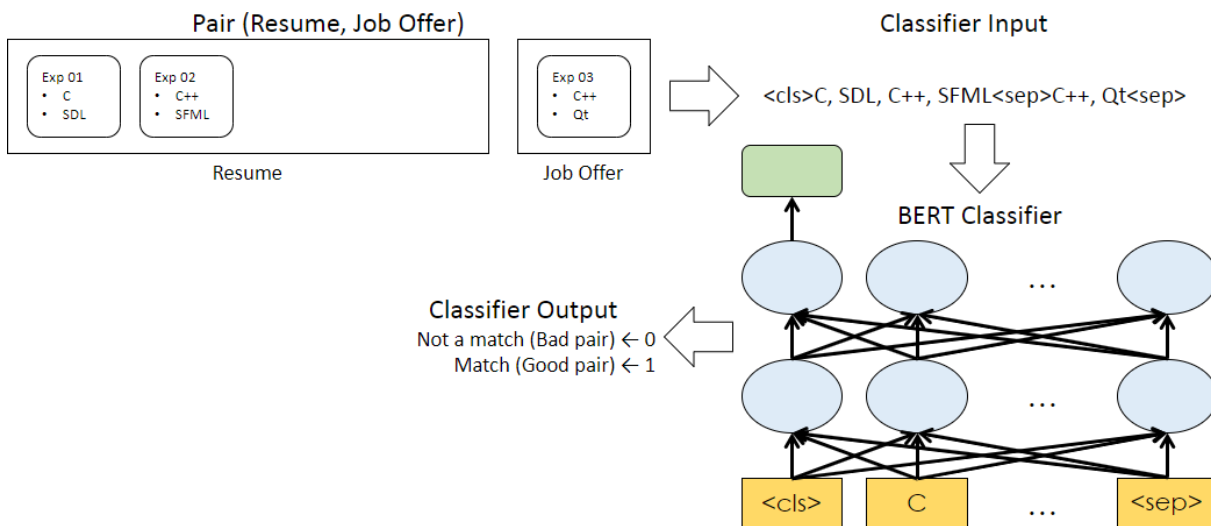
Pair (Resume, Job Offer)

Exp 01
• C
• SDL

Exp 02
• C++
• SFML

Resume

Exp 03
• C++
• Qt

Job Offer

Classifier Input

<cls>C, SDL, C++, SFML<sep>C++, Qt<sep>

BERT Classifier

Classifier Output
Not a match (Bad pair) ← 0
Match (Good pair) ← 1

...

...

<cls>
C
...
<sep>